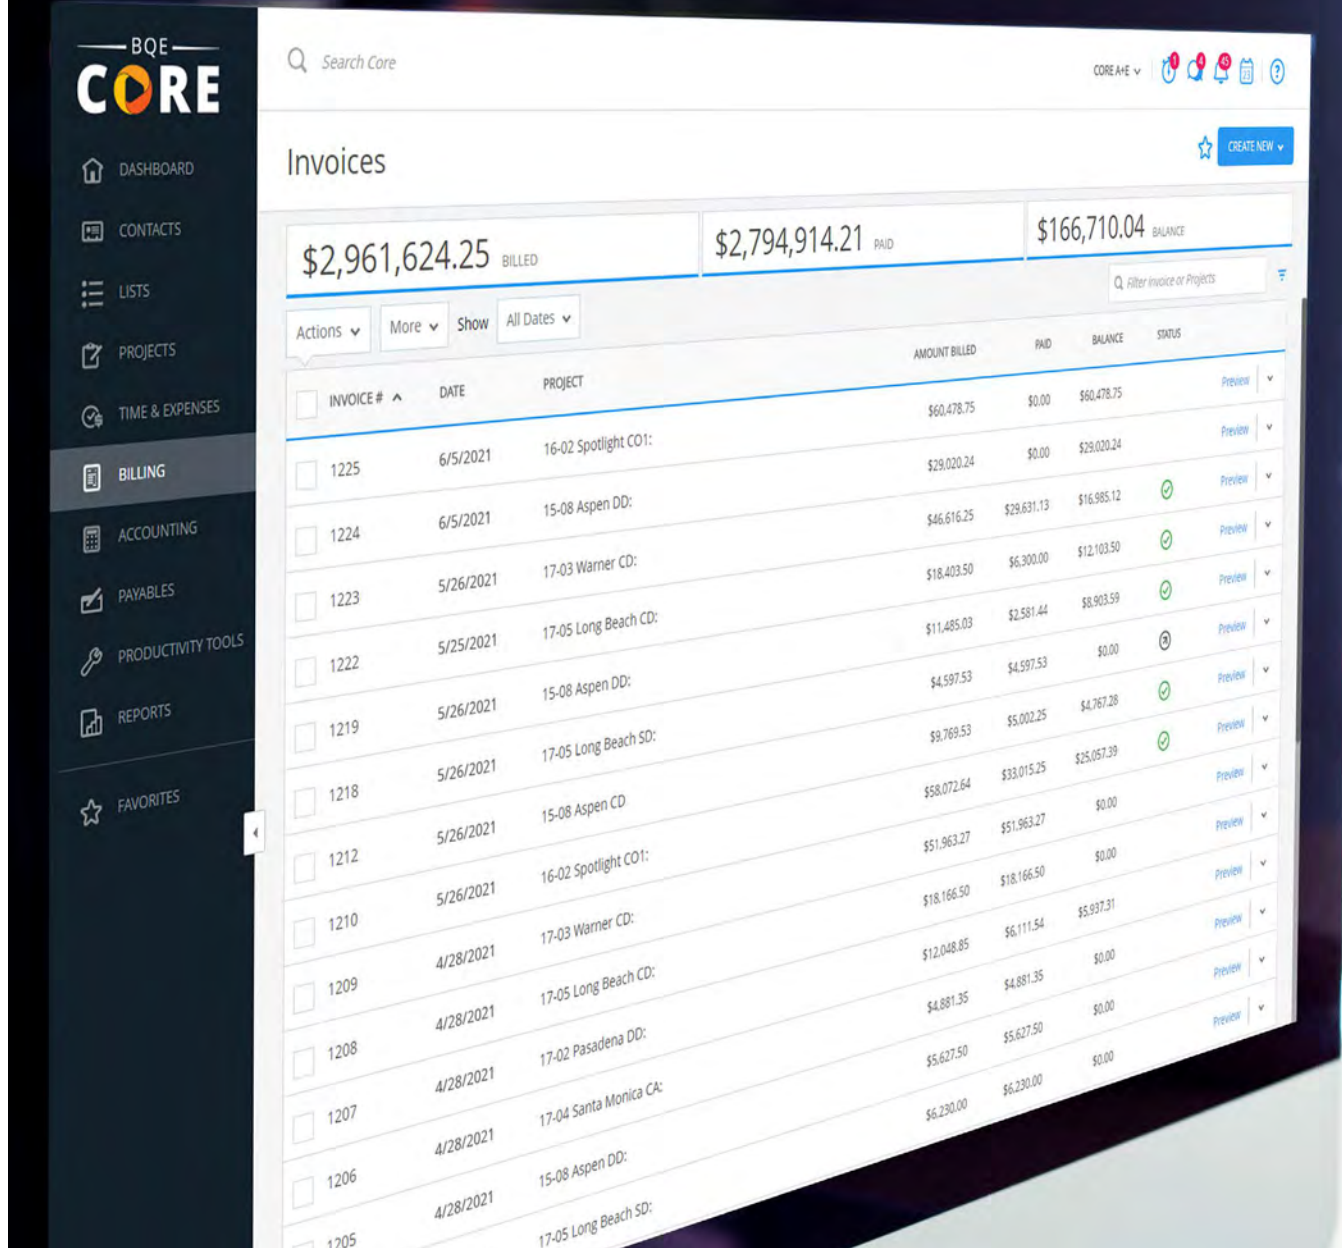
BQE
CORE

DASHBOARD
CONTACTS
LISTS
PROJECTS
TIME & EXPENSES
BILLING
ACCOUNTING
PAYABLES
PRODUCTIVITY TOOLS
REPORTS
FAVORITES

Search Core

CORE A+E

Invoices

CREATE NEW

$2,961,624.25 BILLED
$2,794,914.21 PAID
$166,710.04 BALANCE

Filter invoice or Projects

Actions More Show All Dates

| INVOICE # | DATE | PROJECT | AMOUNT BILLED | PAID | BALANCE | STATUS | |
|---|---|---|---|---|---|---|---|
| 1225 | 6/5/2021 | 16-02 Spotlight CO1: | $60,478.75 | $0.00 | $60,478.75 | | Preview |
| 1224 | 6/5/2021 | 15-08 Aspen DD: | $29,020.24 | $0.00 | $29,020.24 | | Preview |
| 1223 | 5/26/2021 | 17-03 Warner CD: | $46,616.25 | $29,631.13 | $16,985.12 | | Preview |
| 1222 | 5/25/2021 | 17-05 Long Beach CD: | $18,403.50 | $6,300.00 | $12,103.50 | | Preview |
| 1219 | 5/26/2021 | 15-08 Aspen DD: | $11,485.03 | $2,581.44 | $8,903.59 | | Preview |
| 1218 | 5/26/2021 | 17-05 Long Beach SD: | $4,597.53 | $4,597.53 | $0.00 | | Preview |
| 1212 | 5/26/2021 | 15-08 Aspen CD | $9,769.53 | $5,002.25 | $4,767.28 | | Preview |
| 1210 | 5/26/2021 | 16-02 Spotlight CO1: | $58,072.64 | $33,015.25 | $25,057.39 | | Preview |
| 1209 | 4/28/2021 | 17-03 Warner CD: | $51,963.27 | $51,963.27 | $0.00 | | Preview |
| 1208 | 4/28/2021 | 17-05 Long Beach CD: | $18,166.50 | $18,166.50 | $0.00 | | Preview |
| 1207 | 4/28/2021 | 17-02 Pasadena DD: | $12,048.85 | $6,111.54 | $5,937.31 | | Preview |
| 1206 | 4/28/2021 | 17-04 Santa Monica CA: | $4,881.35 | $4,881.35 | $0.00 | | Preview |
| 1205 | 4/28/2021 | 15-08 Aspen DD: | $5,627.50 | $5,627.50 | $0.00 | | Preview |
| | | 17-05 Long Beach SD: | $6,230.00 | $6,230.00 | $0.00 | | Preview |